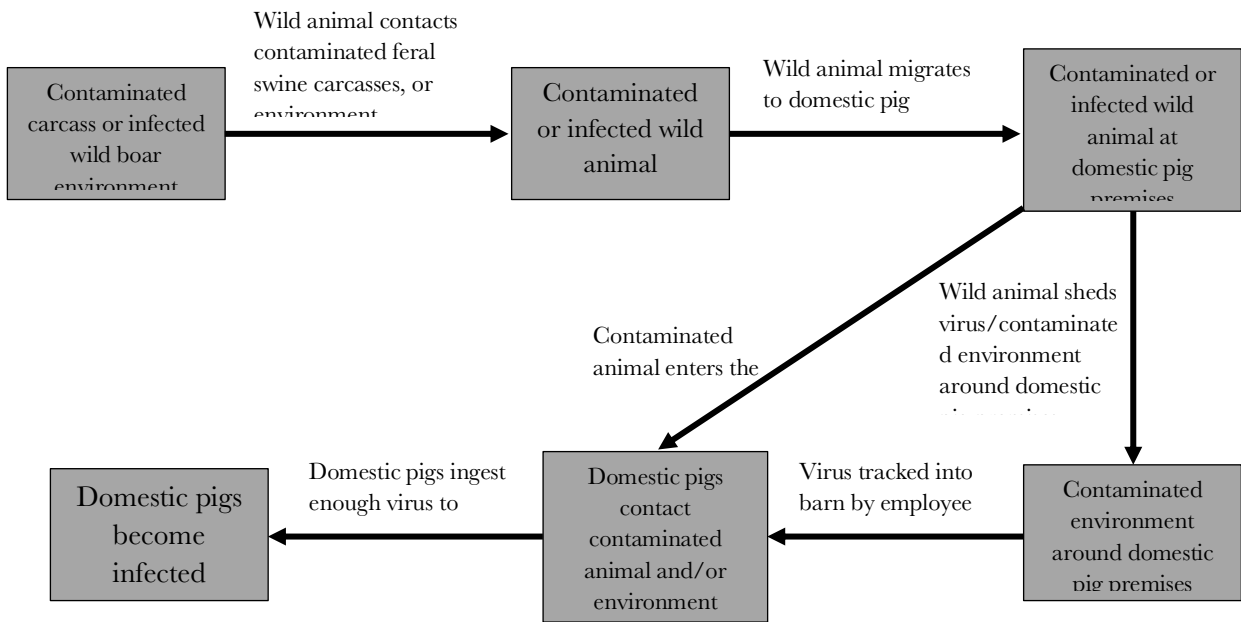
Contaminated carcass or infected wild boar environment

Wild animal contacts contaminated feral swine carcasses, or environment

Contaminated or infected wild animal

Wild animal migrates to domestic pig

Contaminated or infected wild animal at domestic pig premises

Contaminated animal enters the

Wild animal sheds virus/contaminated environment around domestic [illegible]

Domestic pigs become infected

Domestic pigs ingest enough virus to

Domestic pigs contact contaminated animal and/or environment

Virus tracked into barn by employee

Contaminated environment around domestic pig premises